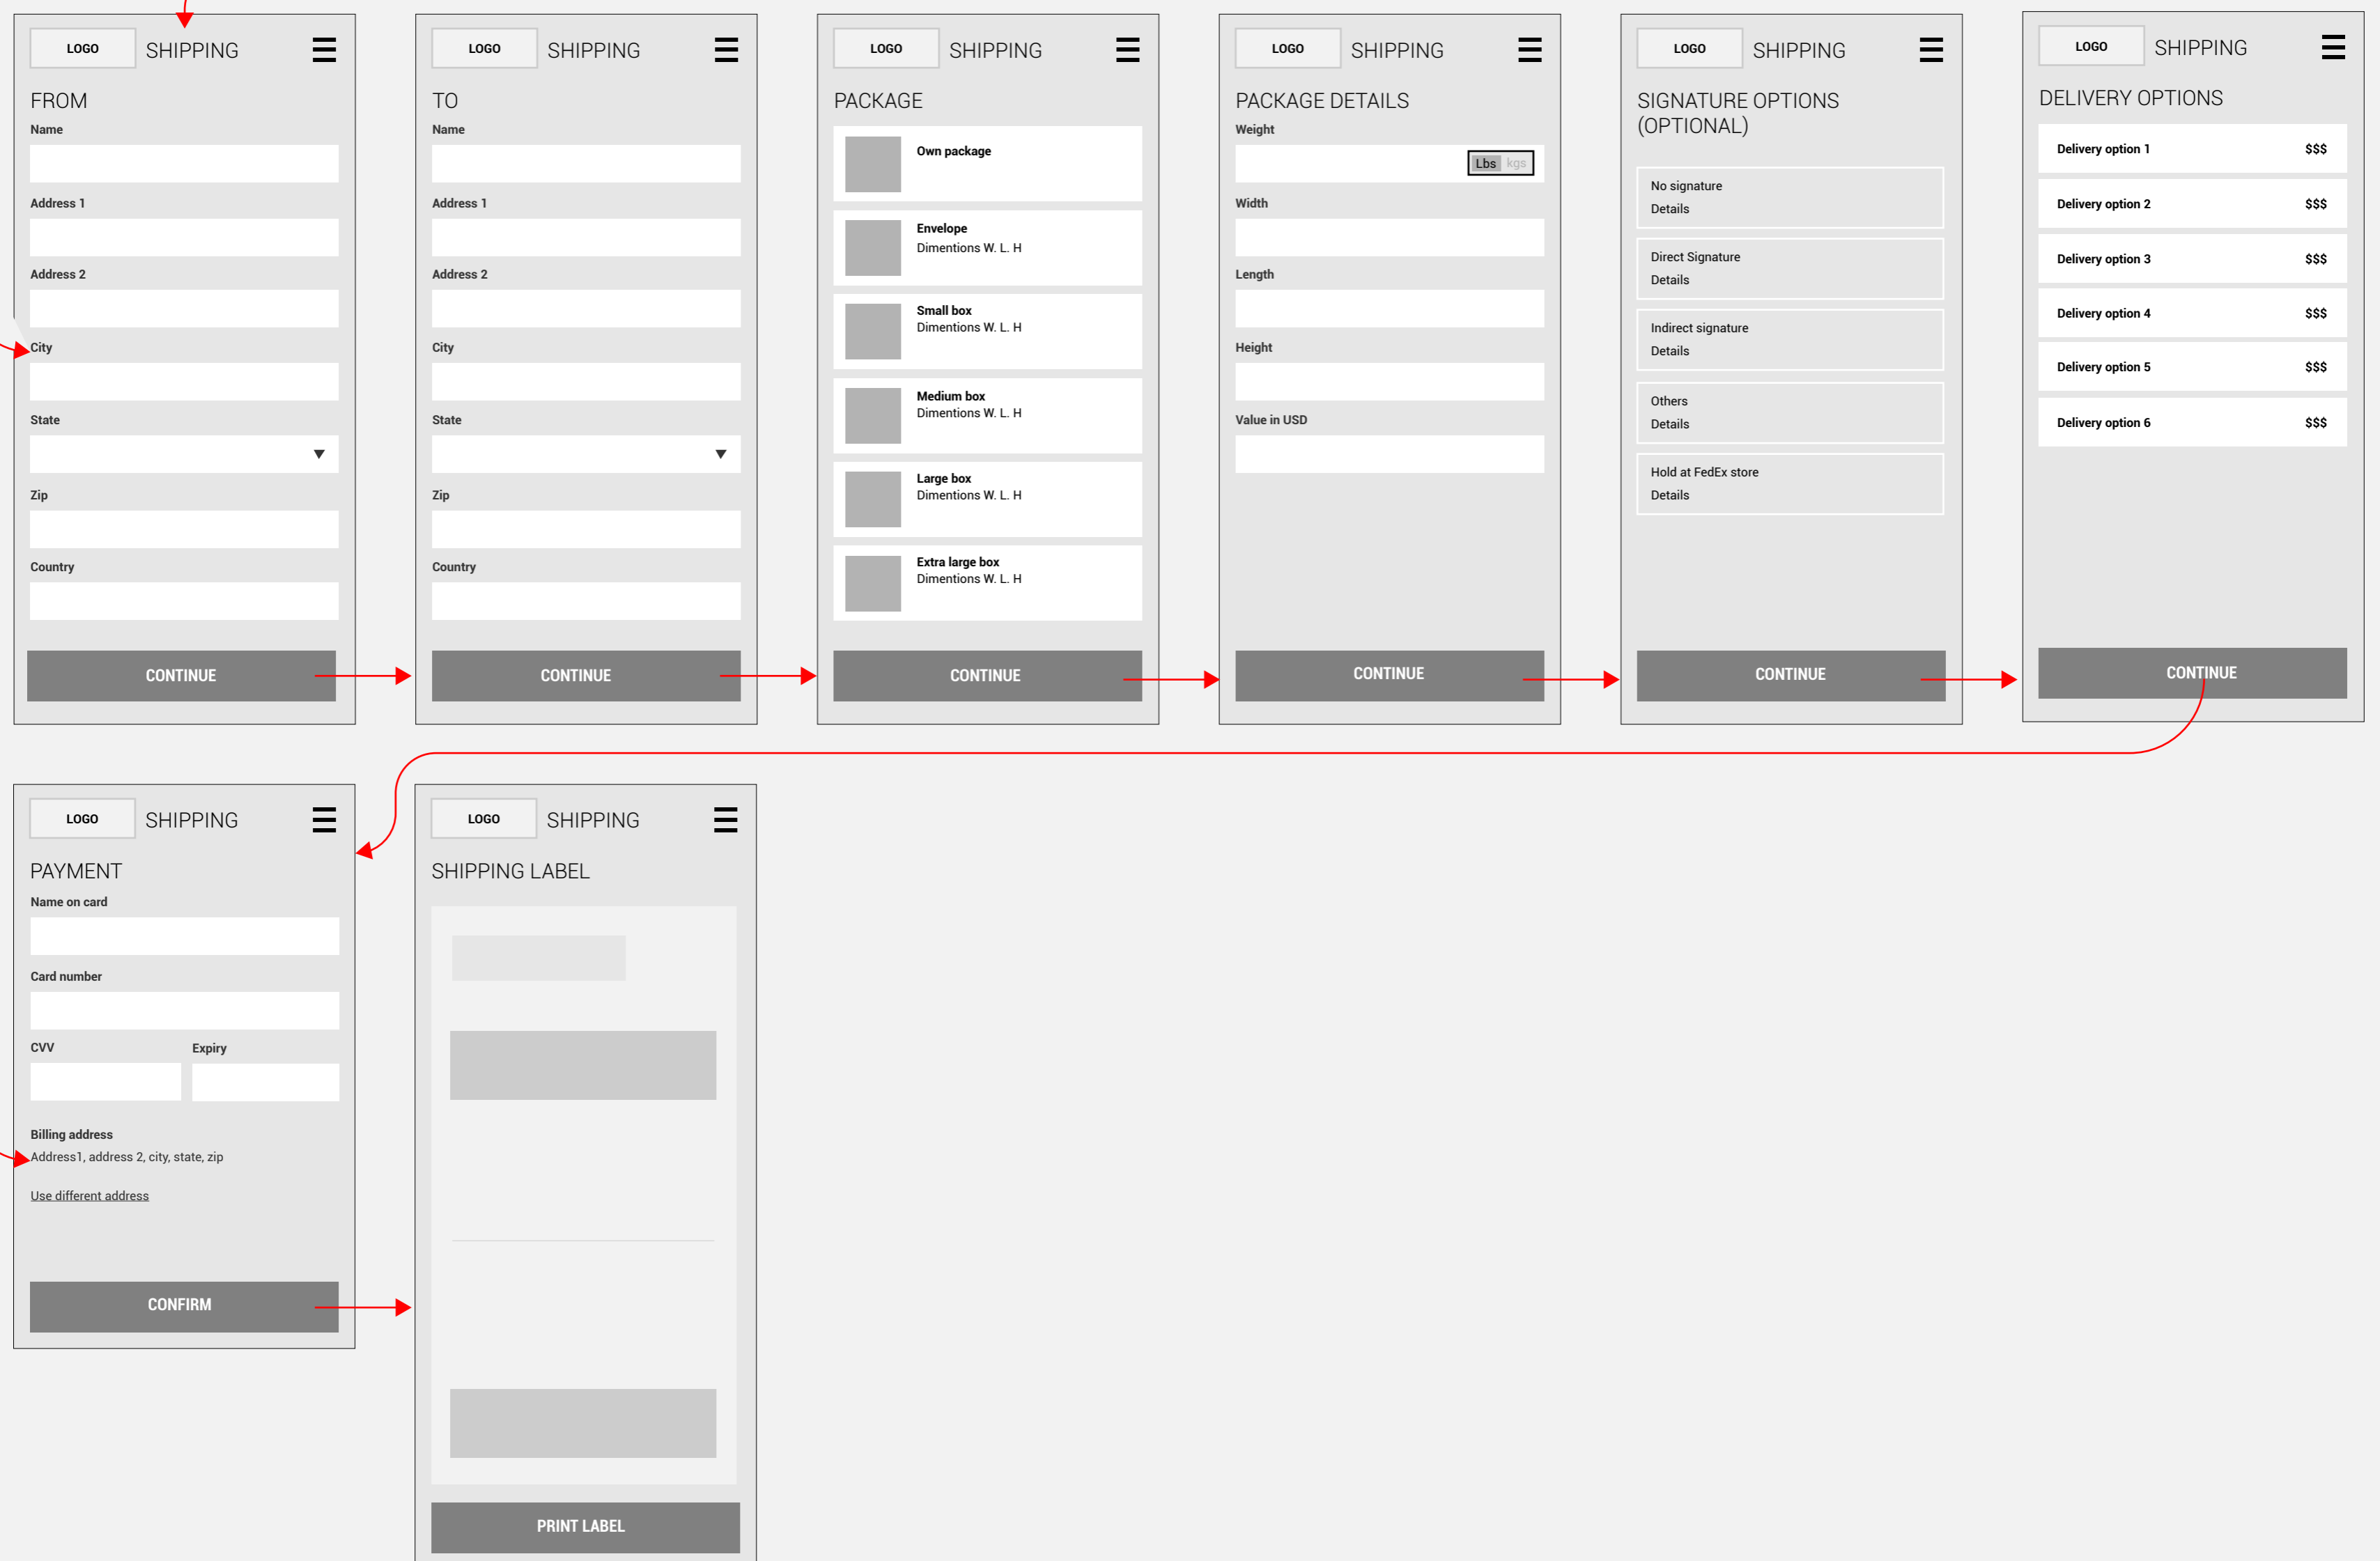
LOGO SHIPPING

FROM

Name

Address 1

Address 2

City

State

Zip

Country

CONTINUE

LOGO SHIPPING

TO

Name

Address 1

Address 2

City

State

Zip

Country

CONTINUE

LOGO SHIPPING

PACKAGE

Own package

Envelope
Dimentions W. L. H

Small box
Dimentions W. L. H

Medium box
Dimentions W. L. H

Large box
Dimentions W. L. H

Extra large box
Dimentions W. L. H

CONTINUE

LOGO SHIPPING

PACKAGE DETAILS

Weight

Lbs kgs

Width

Length

Height

Value in USD

CONTINUE

LOGO SHIPPING

SIGNATURE OPTIONS (OPTIONAL)

No signature
Details

Direct Signature
Details

Indirect signature
Details

Others
Details

Hold at FedEx store
Details

CONTINUE

LOGO SHIPPING

DELIVERY OPTIONS

Delivery option 1 $$$

Delivery option 2 $$$

Delivery option 3 $$$

Delivery option 4 $$$

Delivery option 5 $$$

Delivery option 6 $$$

CONTINUE

LOGO SHIPPING

PAYMENT

Name on card

Card number

CVV

Expiry

Billing address
Address1, address 2, city, state, zip

Use different address

CONFIRM

LOGO SHIPPING

SHIPPING LABEL

PRINT LABEL